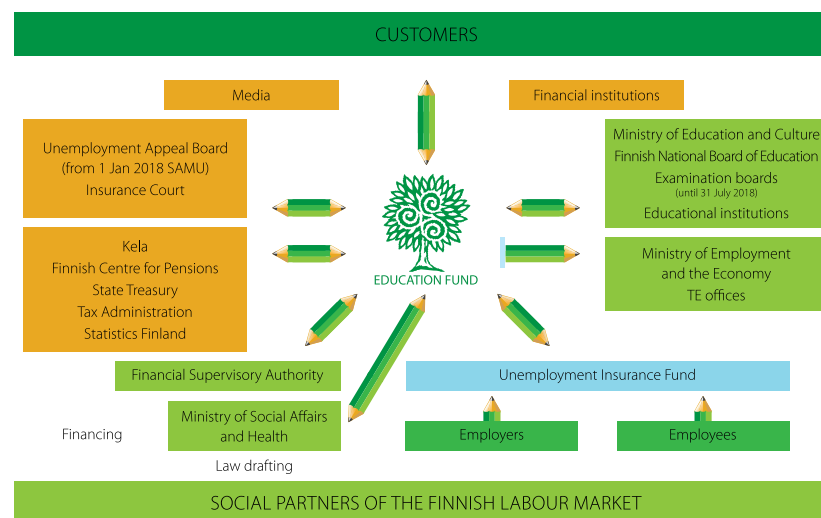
CUSTOMERS

Media

Financial institutions

Unemployment Appeal Board (from 1 Jan 2018 SAMU) Insurance Court

Ministry of Education and Culture
Finnish National Board of Education
Examination boards
(until 31 July 2018)
Educational institutions

EDUCATION FUND

Kela
Finnish Centre for Pensions
State Treasury
Tax Administration
Statistics Finland

Ministry of Employment and the Economy
TE offices

Financial Supervisory Authority

Unemployment Insurance Fund

Financing

Ministry of Social Affairs and Health

Law drafting

Employers

Employees

SOCIAL PARTNERS OF THE FINNISH LABOUR MARKET